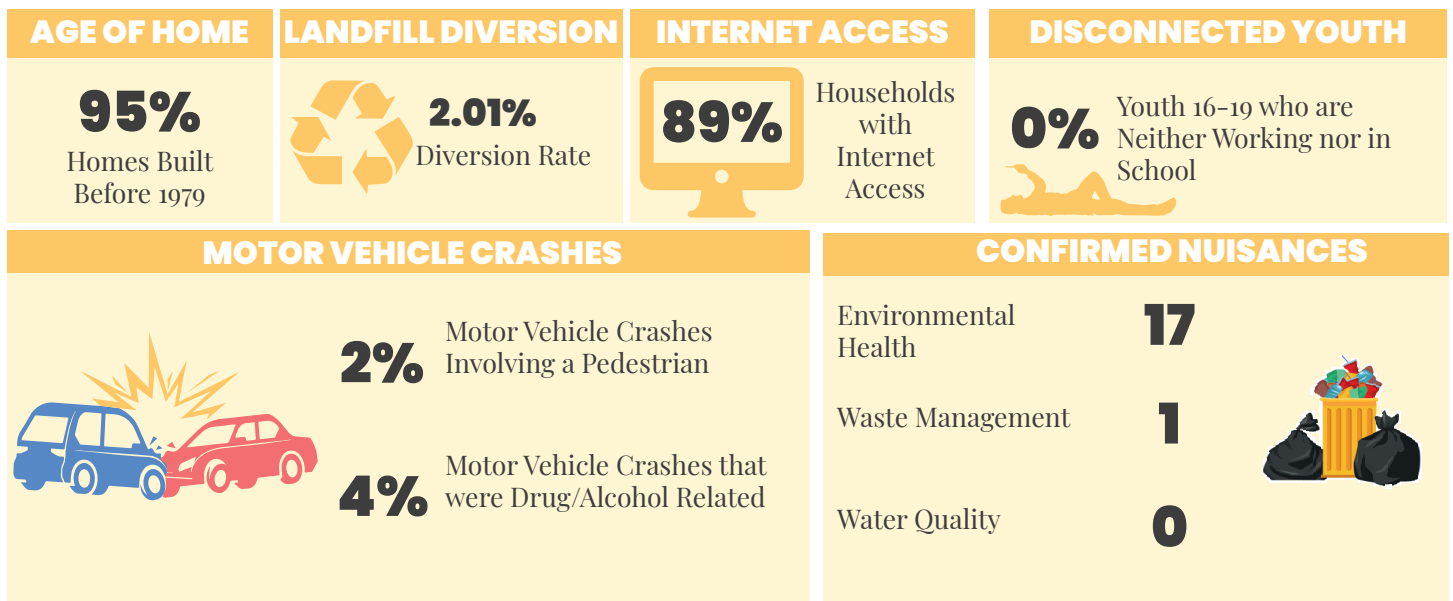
AGE OF HOME

95%
Homes Built Before 1979

LANDFILL DIVERSION

2.01%
Diversion Rate

INTERNET ACCESS

89%
Households with Internet Access

DISCONNECTED YOUTH

0%
Youth 16-19 who are Neither Working nor in School

MOTOR VEHICLE CRASHES

2% Motor Vehicle Crashes Involving a Pedestrian

4% Motor Vehicle Crashes that were Drug/Alcohol Related

CONFIRMED NUISANCES

| Environmental Health | 17 |
|---|---|
| Waste Management | 1 |
| Water Quality | 0 |